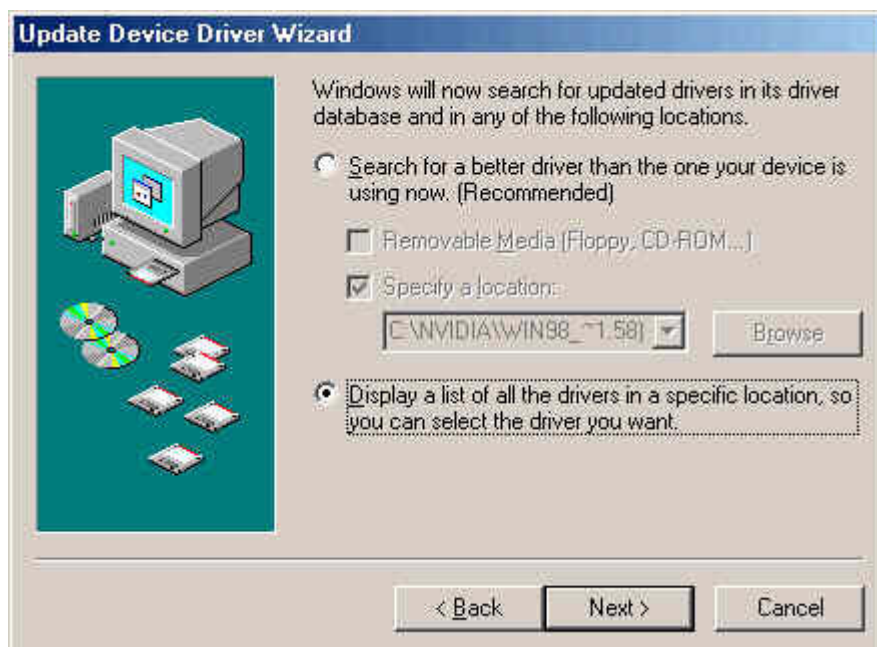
Update Device Driver Wizard

Windows will now search for updated drivers in its driver database and in any of the following locations.

Search for a better driver than the one your device is using now. (Recommended)

Removable Media (Floppy, CD-ROM...)

Specify a location:

C:\NVIDIA\WIN98_~1.58

Browse

Display a list of all the drivers in a specific location, so you can select the driver you want.

< Back

Next >

Cancel